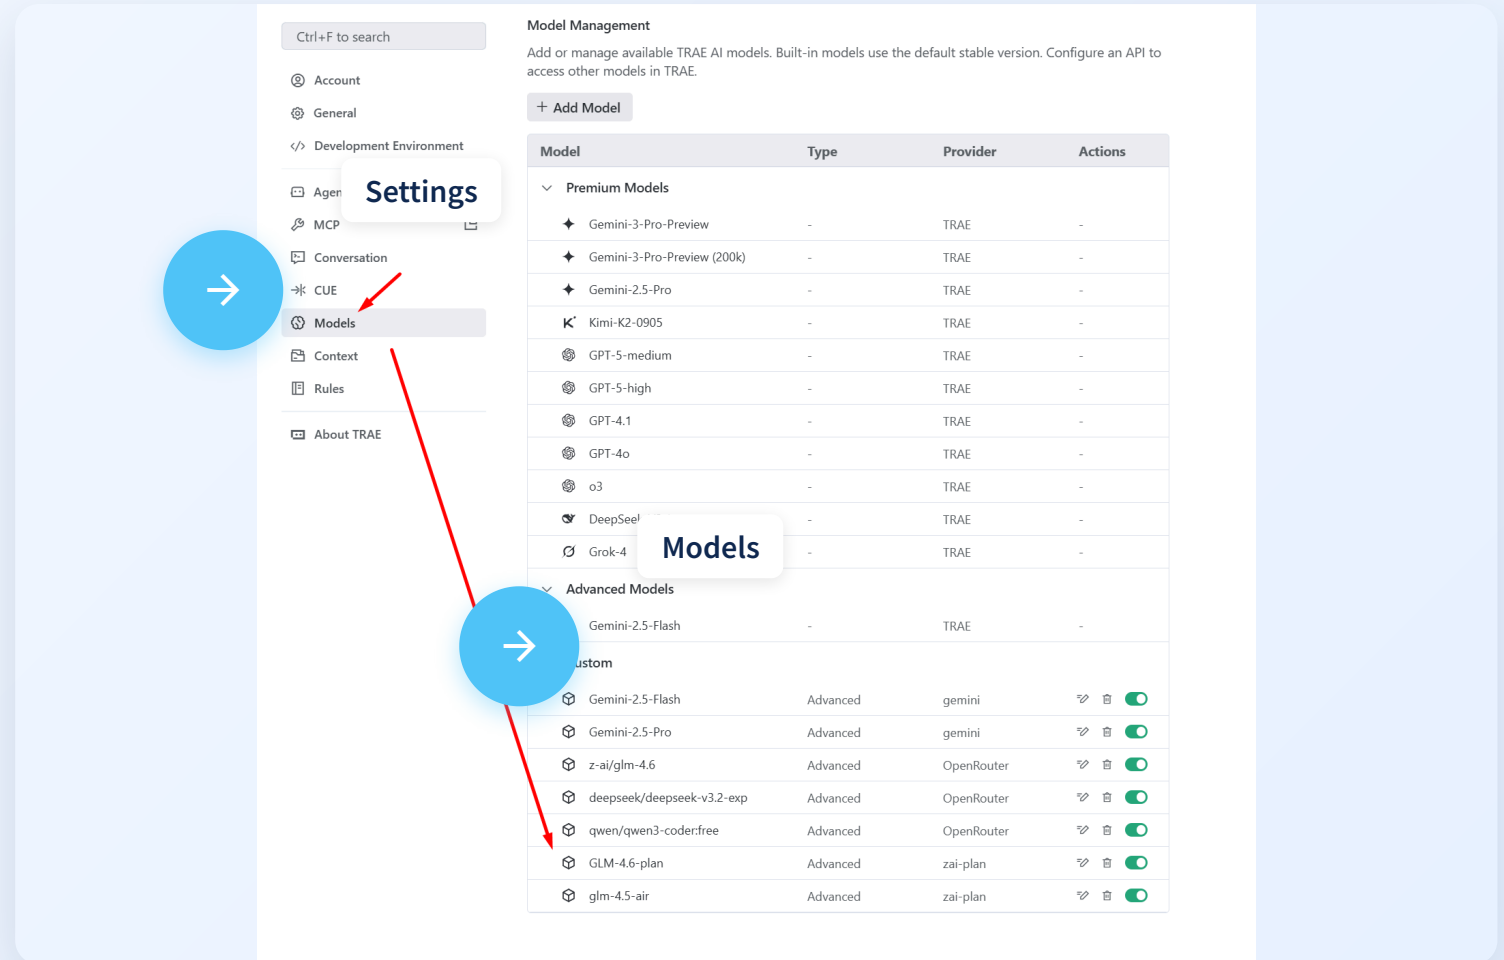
Ctrl+F to search

Account

General

Development Environment

Agen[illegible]

Settings

MCP

Conversation

CUE

Models

Context

Rules

About TRAE

Model Management

Add or manage available TRAE AI models. Built-in models use the default stable version. Configure an API to access other models in TRAE.

+ Add Model

| Model | Type | Provider | Actions |
|---|---|---|---|
| Premium Models | | | |
| Gemini-3-Pro-Preview | - | TRAE | - |
| Gemini-3-Pro-Preview (200k) | - | TRAE | - |
| Gemini-2.5-Pro | - | TRAE | - |
| Kimi-K2-0905 | - | TRAE | - |
| GPT-5-medium | - | TRAE | - |
| GPT-5-high | - | TRAE | - |
| GPT-4.1 | - | TRAE | - |
| GPT-4o | - | TRAE | - |
| o3 | - | TRAE | - |
| DeepSee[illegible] | - | TRAE | - |
| Grok-4 | - | TRAE | - |
| Advanced Models | | | |
| Gemini-2.5-Flash | - | TRAE | - |
| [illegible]ustom | | | |
| Gemini-2.5-Flash | Advanced | gemini | |
| Gemini-2.5-Pro | Advanced | gemini | |
| z-ai/glm-4.6 | Advanced | OpenRouter | |
| deepseek/deepseek-v3.2-exp | Advanced | OpenRouter | |
| qwen/qwen3-coder:free | Advanced | OpenRouter | |
| GLM-4.6-plan | Advanced | zai-plan | |
| glm-4.5-air | Advanced | zai-plan | |

Models